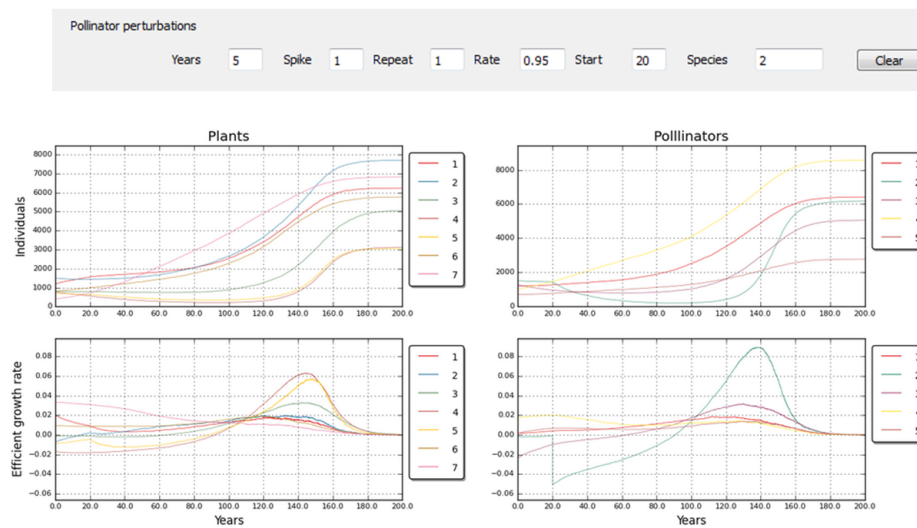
Pollinator perturbations

Years 5 Spike 1 Repeat 1 Rate 0.95 Start 20 Species 2 Clear

Plants

Individuals

8000
7000
6000
5000
4000
3000
2000
1000
0

0.0 20.0 40.0 60.0 80.0 100.0 120.0 140.0 160.0 180.0 200.0

1
2
3
4
5
6
7

Polllinators

8000
6000
4000
2000
0

0.0 20.0 40.0 60.0 80.0 100.0 120.0 140.0 160.0 180.0 200.0

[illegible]

Efficient growth rate

0.08
0.06
0.04
0.02
0.00
-0.02
-0.04
-0.06

0.0 20.0 40.0 60.0 80.0 100.0 120.0 140.0 160.0 180.0 200.0

Years

1
2
3
4
5
6
7

0.08
0.06
0.04
0.02
0.00
-0.02
-0.04
-0.06

0.0 20.0 40.0 60.0 80.0 100.0 120.0 140.0 160.0 180.0 200.0

Years

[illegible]